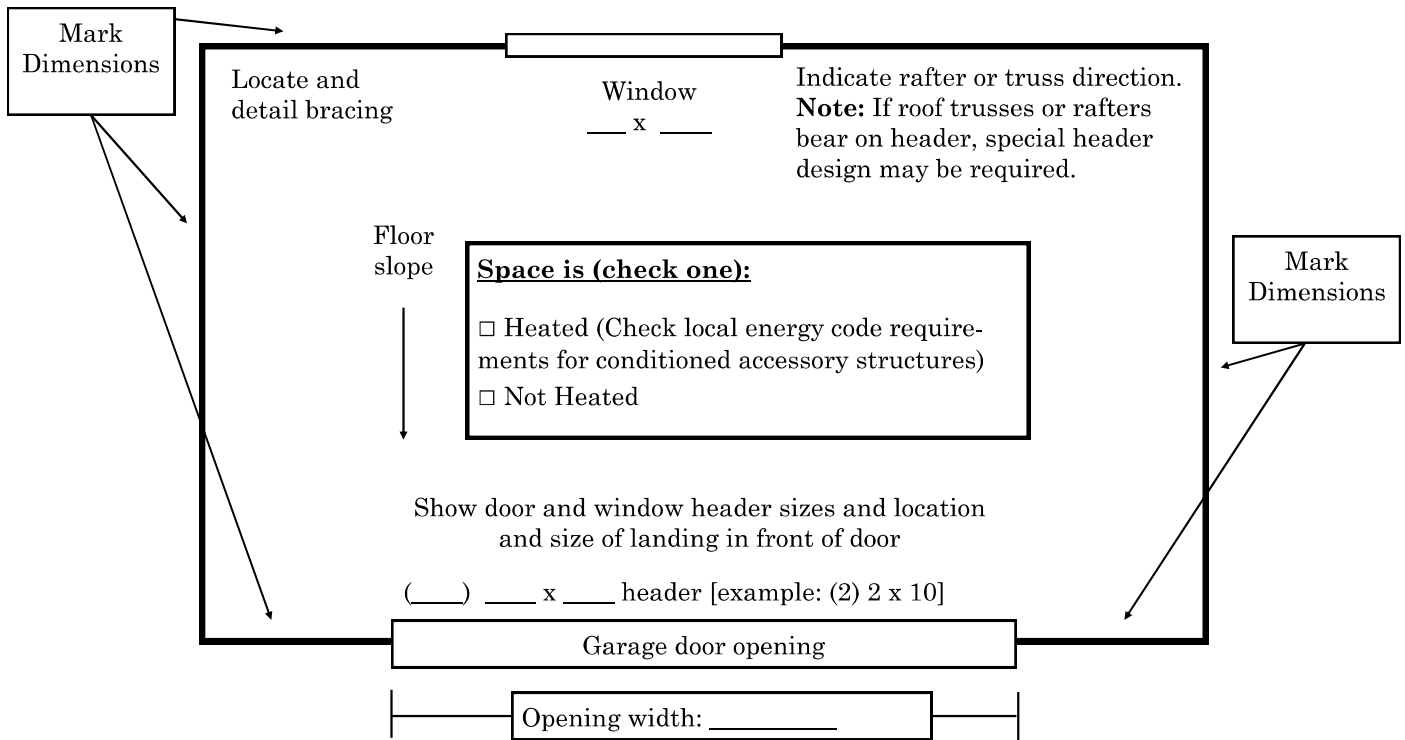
Mark Dimensions

Locate and detail bracing

Window
___ x ___

Indicate rafter or truss direction. **Note:** If roof trusses or rafters bear on header, special header design may be required.

Floor slope

**Space is (check one):**

□ Heated (Check local energy code requirements for conditioned accessory structures)
□ Not Heated

Mark Dimensions

Show door and window header sizes and location and size of landing in front of door

(____) ____ x ____ header [example: (2) 2 x 10]

Garage door opening

Opening width: __________